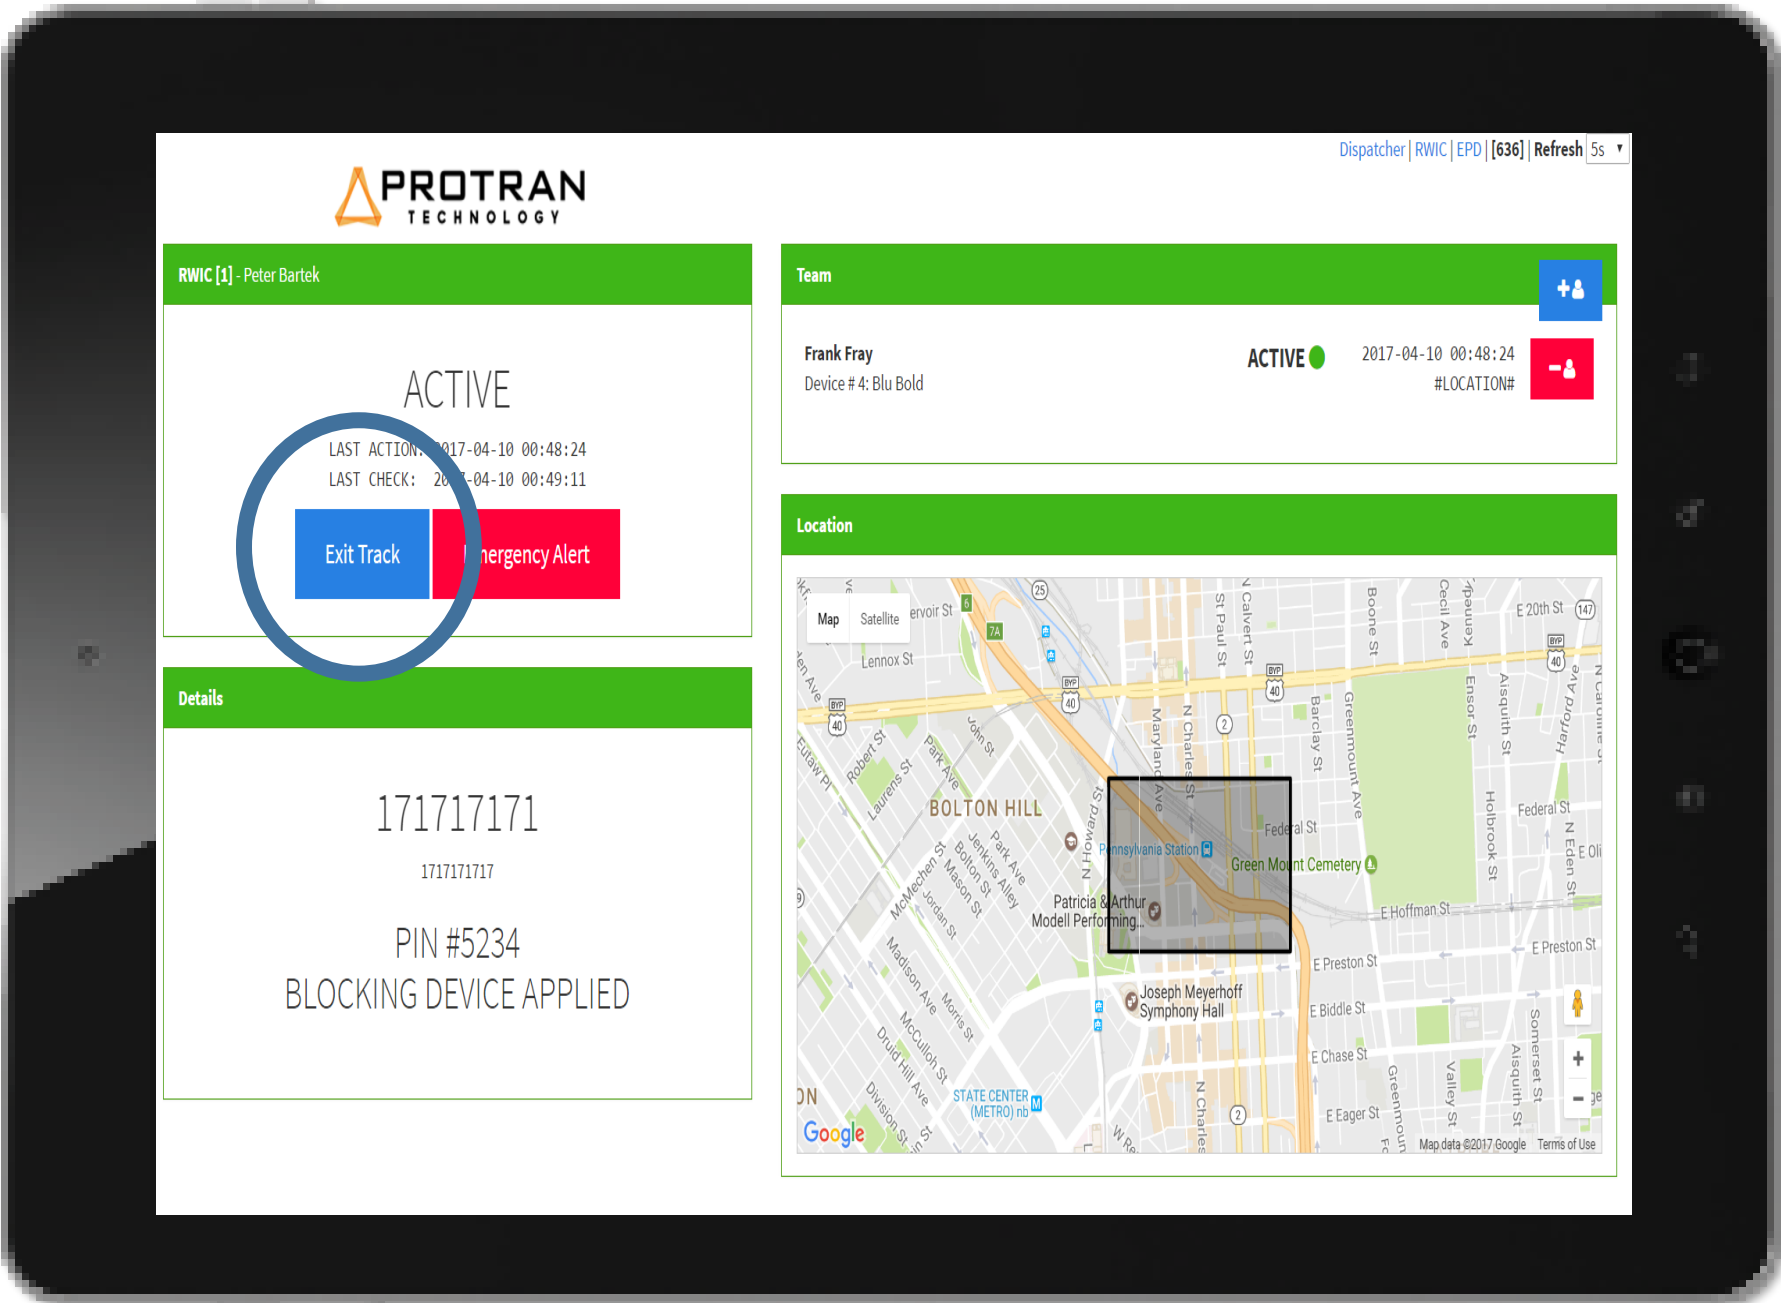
Dispatcher | RWIC | EPD | [636] | Refresh 5s

PROTRAN
TECHNOLOGY

RWIC [1] - Peter Bartek

ACTIVE

LAST ACTION: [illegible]017-04-10 00:48:24
LAST CHECK: 20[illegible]-04-10 00:49:11

Exit Track
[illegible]ergency Alert

Details

171717171

1717171717

PIN #5234
BLOCKING DEVICE APPLIED

Team

Frank Fray
Device # 4: Blu Bold

ACTIVE

2017-04-10 00:48:24
#LOCATION#

Location

Map Satellite

Lennox St
BOLTON HILL
Pennsylvania Station
Green Mount Cemetery
Patricia & Arthur Modell Performing...
Joseph Meyerhoff Symphony Hall
STATE CENTER (METRO) nb
E 20th St
Federal St
E Hoffman St
E Preston St
E Biddle St
E Chase St
E Eager St
Map data ©2017 Google Terms of Use
Google